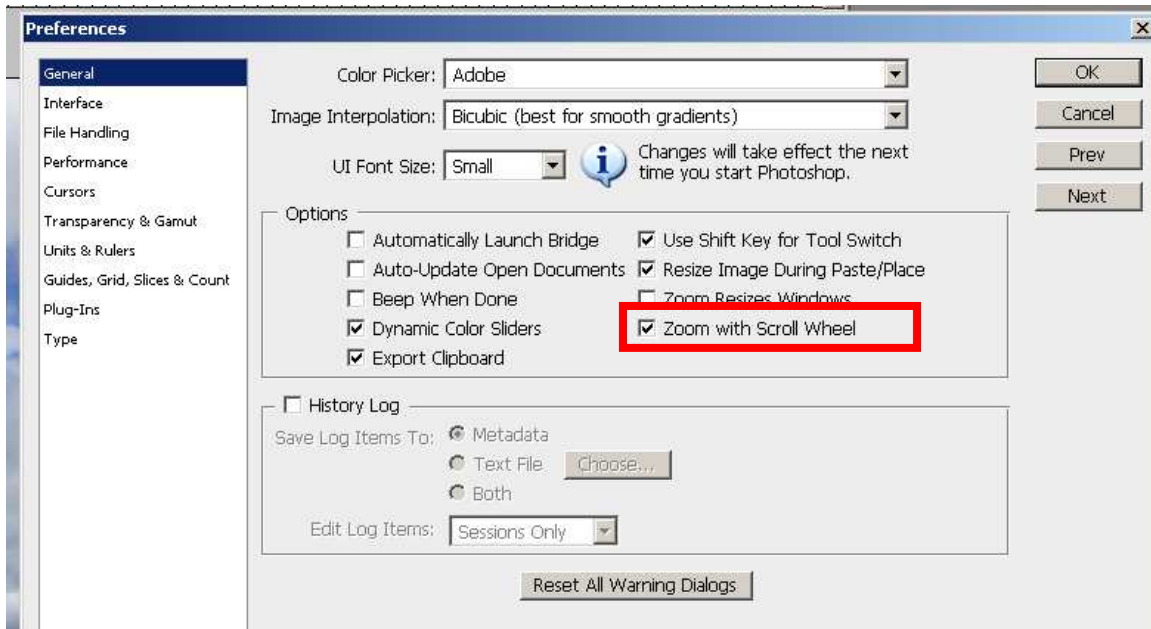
Preferences

General
Interface
File Handling
Performance
Cursors
Transparency & Gamut
Units & Rulers
Guides, Grid, Slices & Count
Plug-Ins
Type

Color Picker: Adobe
Image Interpolation: Bicubic (best for smooth gradients)
UI Font Size: Small
Changes will take effect the next time you start Photoshop.

Options
Automatically Launch Bridge
Auto-Update Open Documents
Beep When Done
Dynamic Color Sliders
Export Clipboard
Use Shift Key for Tool Switch
Resize Image During Paste/Place
Zoom Resizes Windows
Zoom with Scroll Wheel

History Log
Save Log Items To: Metadata
Text File Choose...
Both
Edit Log Items: Sessions Only

Reset All Warning Dialogs

OK
Cancel
Prev
Next